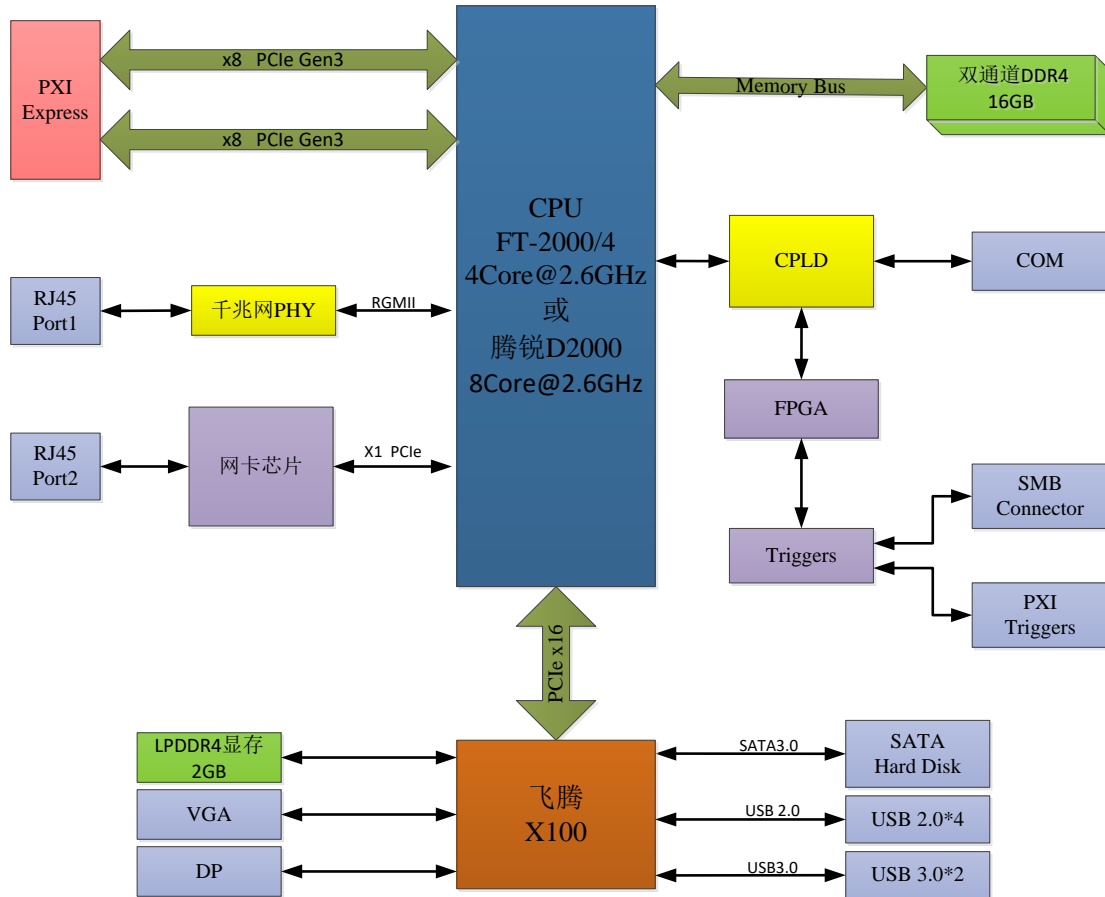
PXI
Express

x8 PCIe Gen3

x8 PCIe Gen3

CPU
FT-2000/4
4Core@2.6GHz
或
腾锐D2000
8Core@2.6GHz

Memory Bus

双通道DDR4
16GB

CPLD

COM

RJ45
Port1

千兆网PHY

RGMII

FPGA

RJ45
Port2

网卡芯片

X1 PCIe

SMB
Connector

Triggers

PXI
Triggers

PCIe x16

LPDDR4显存
2GB

VGA

DP

飞腾
X100

SATA3.0

SATA
Hard Disk

USB 2.0

USB 2.0*4

USB3.0

USB 3.0*2